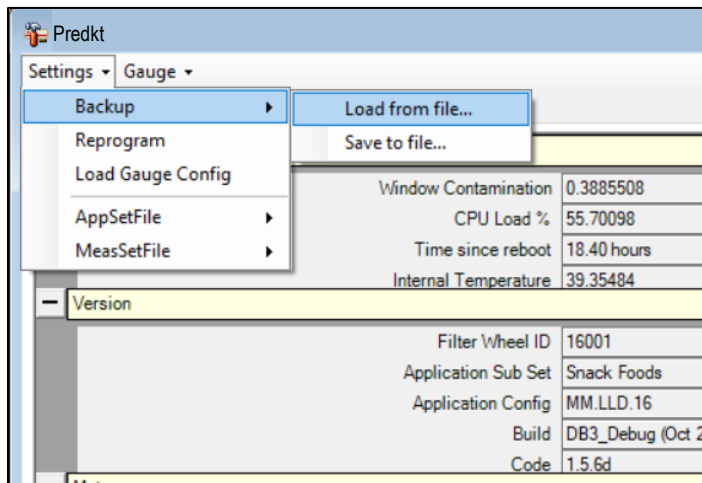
Predkt

Settings ▾ Gauge ▾

Backup
Reprogram
Load Gauge Config
AppSetFile
MeasSetFile

Load from file...
Save to file...

| Window Contamination | 0.3885508 |
|---|---|
| CPU Load % | 55.70098 |
| Time since reboot | 18.40 hours |
| Internal Temperature | 39.35484 |

— Version

| Filter Wheel ID | 16001 |
|---|---|
| Application Sub Set | Snack Foods |
| Application Config | MM.LLD.16 |
| Build | DB3_Debug (Oct 2 |
| Code | 1.5.6d |